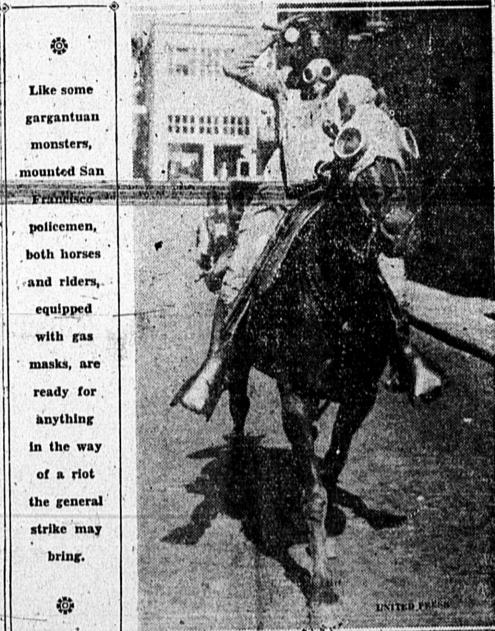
Like some gargantuan monsters, mounted San Francisco policemen, both horses and riders, equipped with gas masks, are ready for anything in the way of a riot the general strike may bring.

UNITED PRESS